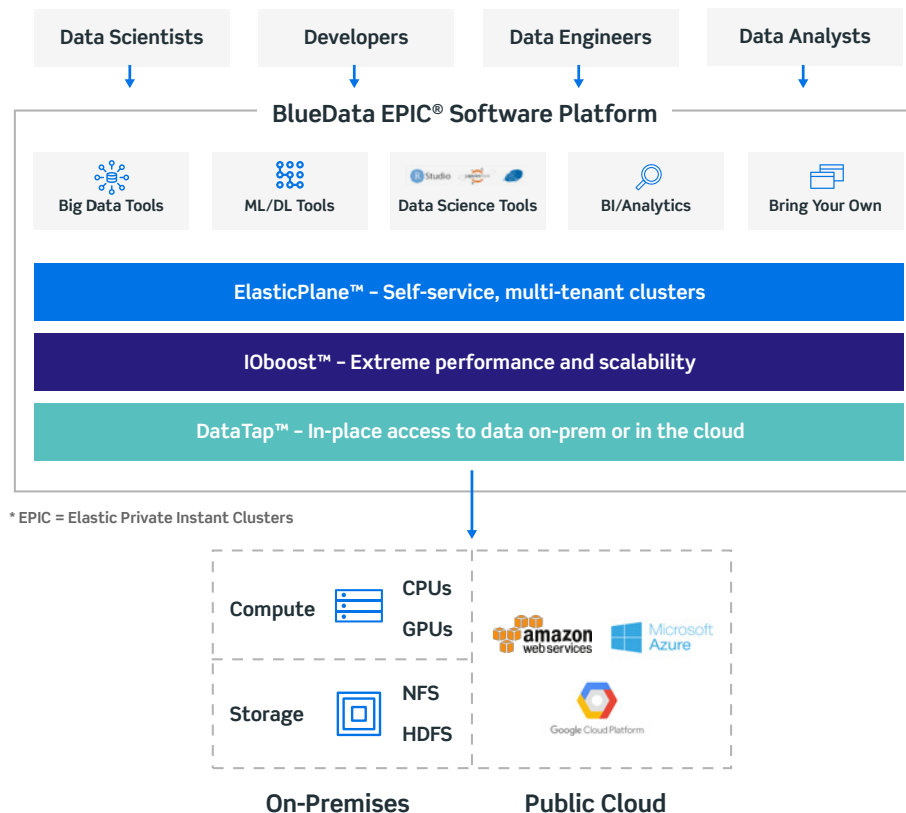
Data Scientists

Developers

Data Engineers

Data Analysts

BlueData EPIC® Software Platform

Big Data Tools

ML/DL Tools

R Studio jupyter

Data Science Tools

BI/Analytics

Bring Your Own

ElasticPlane™ – Self-service, multi-tenant clusters

IOboost™ – Extreme performance and scalability

DataTap™ – In-place access to data on-prem or in the cloud

* EPIC = Elastic Private Instant Clusters

Compute

CPUs

GPUs

Storage

NFS

HDFS

amazon web services

Microsoft Azure

Google Cloud Platform

On-Premises

Public Cloud